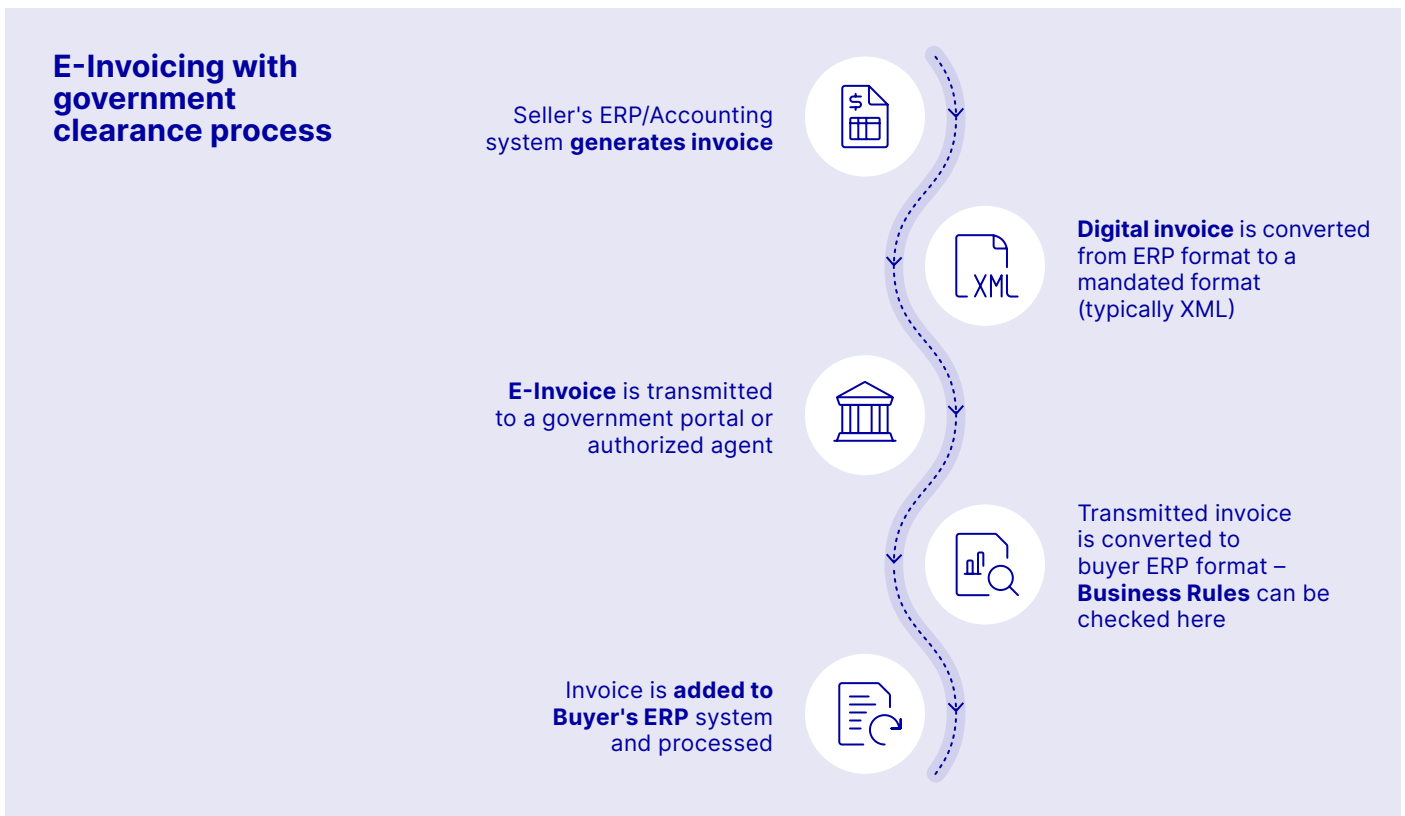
E-Invoicing with government clearance process

Seller's ERP/Accounting system generates invoice

$

XML

Digital invoice is converted from ERP format to a mandated format (typically XML)

E-Invoice is transmitted to a government portal or authorized agent

Transmitted invoice is converted to buyer ERP format – Business Rules can be checked here

Invoice is added to Buyer's ERP system and processed